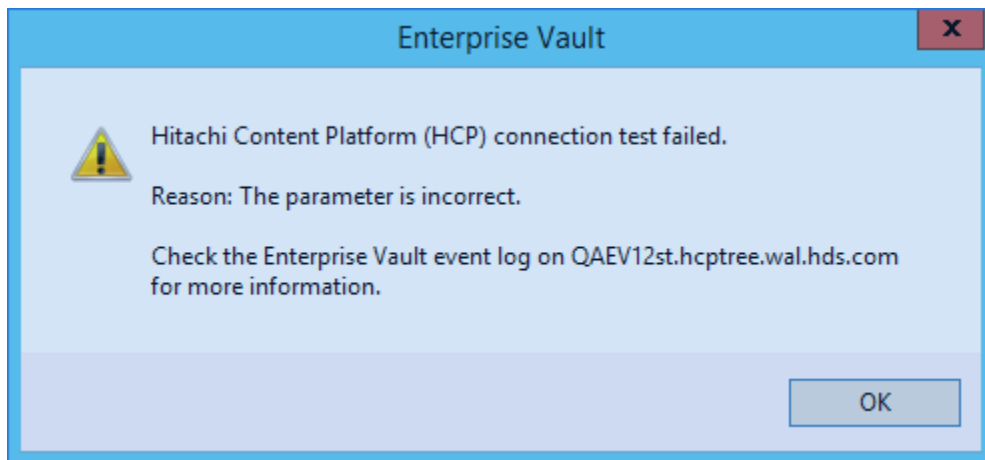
Enterprise Vault

x

Hitachi Content Platform (HCP) connection test failed.

Reason: The parameter is incorrect.

Check the Enterprise Vault event log on QAEV12st.hcptree.wal.hds.com for more information.

OK